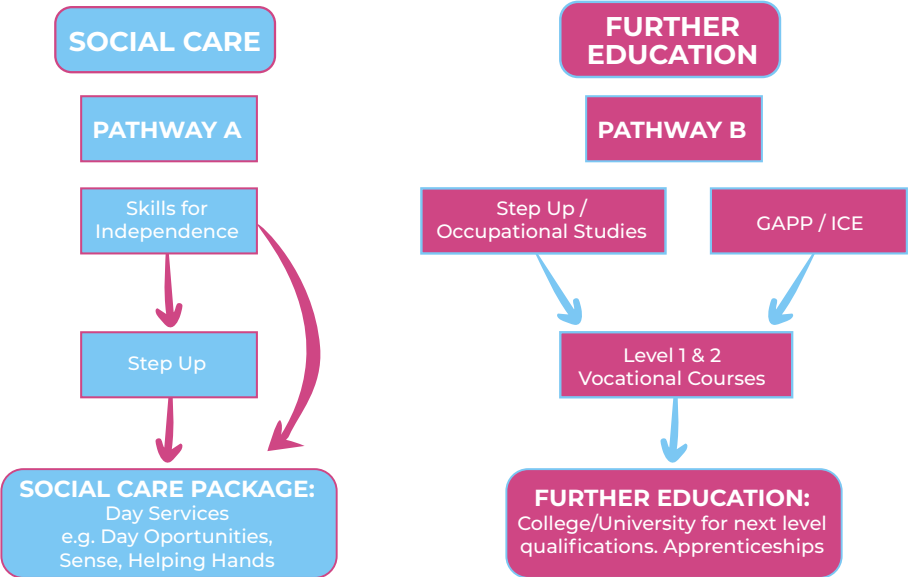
SOCIAL CARE

PATHWAY A

Skills for Independence

Step Up

SOCIAL CARE PACKAGE:
Day Services
e.g. Day Oportunities, Sense, Helping Hands

FURTHER EDUCATION

PATHWAY B

Step Up / Occupational Studies

GAPP / ICE

Level 1 & 2 Vocational Courses

FURTHER EDUCATION:
College/University for next level qualifications. Apprenticeships